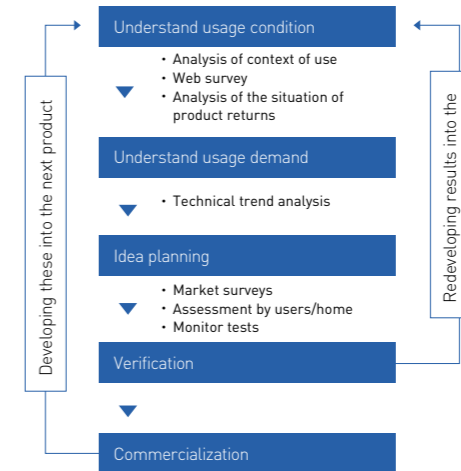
Understand usage condition

• Analysis of context of use
• Web survey
• Analysis of the situation of product returns

Understand usage demand

• Technical trend analysis

Idea planning

• Market surveys
• Assessment by users/home
• Monitor tests

Verification

Commercialization

Developing these into the next product

Redeveloping results into the